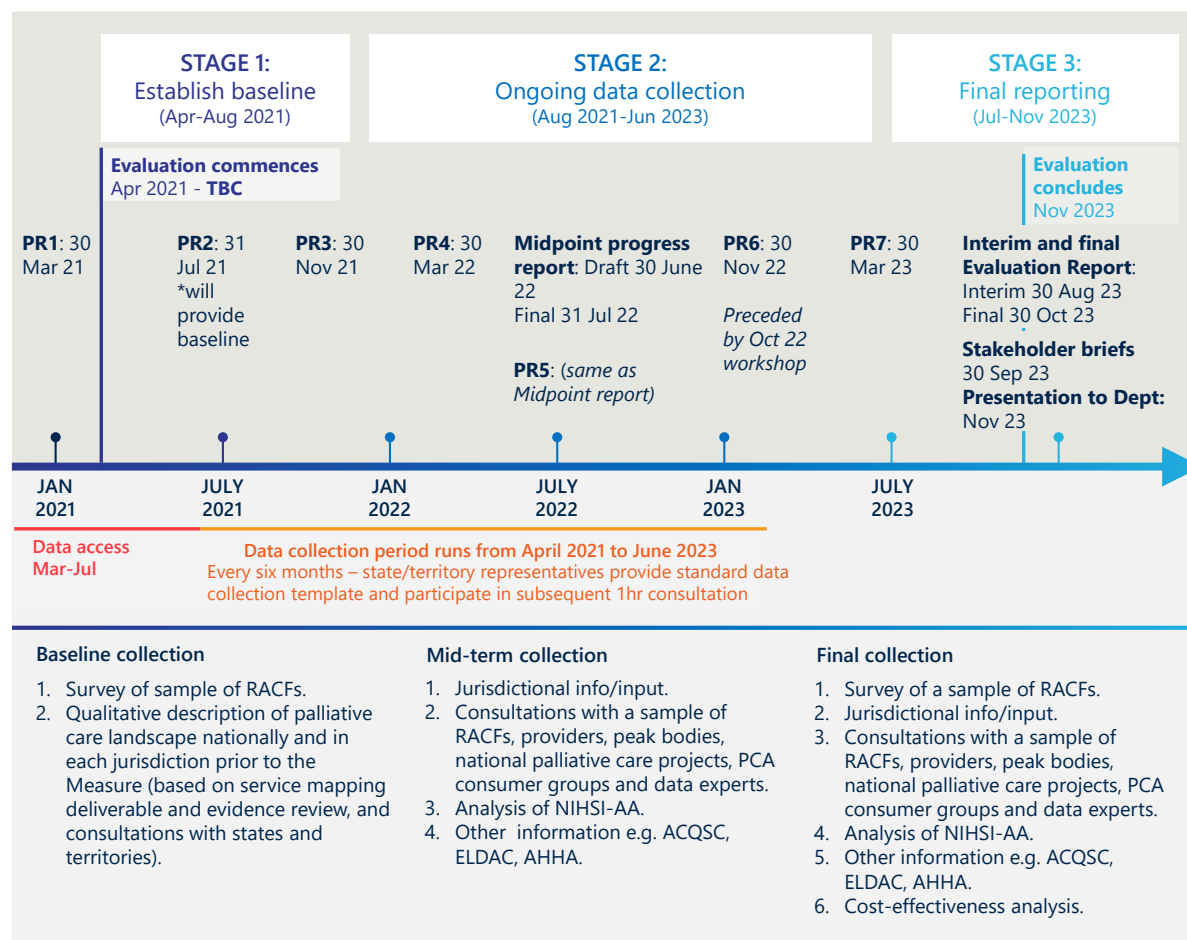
STAGE 1:
Establish baseline
(Apr-Aug 2021)

STAGE 2:
Ongoing data collection
(Aug 2021-Jun 2023)

STAGE 3:
Final reporting
(Jul-Nov 2023)

Evaluation commences
Apr 2021 - TBC

Evaluation concludes
Nov 2023

PR1: 30 Mar 21

PR2: 31 Jul 21 *will provide baseline

PR3: 30 Nov 21

PR4: 30 Mar 22

Midpoint progress report: Draft 30 June 22
Final 31 Jul 22

PR5: (same as Midpoint report)

PR6: 30 Nov 22

Preceded by Oct 22 workshop

PR7: 30 Mar 23

Interim and final Evaluation Report:
Interim 30 Aug 23
Final 30 Oct 23
Stakeholder briefs
30 Sep 23
Presentation to Dept:
Nov 23

JAN 2021

JULY 2021

JAN 2022

JULY 2022

JAN 2023

JULY 2023

Data access Mar-Jul

Data collection period runs from April 2021 to June 2023
Every six months – state/territory representatives provide standard data collection template and participate in subsequent 1hr consultation

Baseline collection
1. Survey of sample of RACFs.
2. Qualitative description of palliative care landscape nationally and in each jurisdiction prior to the Measure (based on service mapping deliverable and evidence review, and consultations with states and territories).

Mid-term collection
1. Jurisdictional info/input.
2. Consultations with a sample of RACFs, providers, peak bodies, national palliative care projects, PCA consumer groups and data experts.
3. Analysis of NIHSI-AA.
4. Other information e.g. ACQSC, ELDAC, AHHA.

Final collection
1. Survey of a sample of RACFs.
2. Jurisdictional info/input.
3. Consultations with a sample of RACFs, providers, peak bodies, national palliative care projects, PCA consumer groups and data experts.
4. Analysis of NIHSI-AA.
5. Other information e.g. ACQSC, ELDAC, AHHA.
6. Cost-effectiveness analysis.